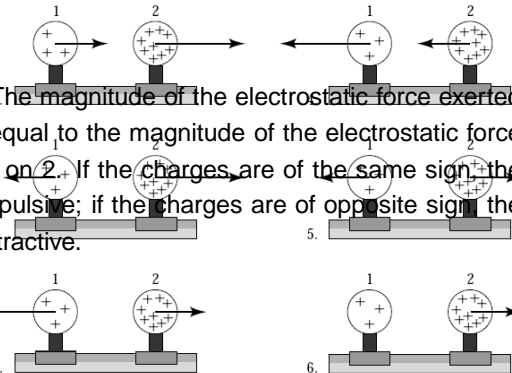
1 2 1 2

The magnitude of the electrostatic force exerted equal to the magnitude of the electrostatic force on 2. If the charges are of the same sign, the pulsive; if the charges are of opposite sign, the tractive.

1 2 5.

1 2 1 2

6.